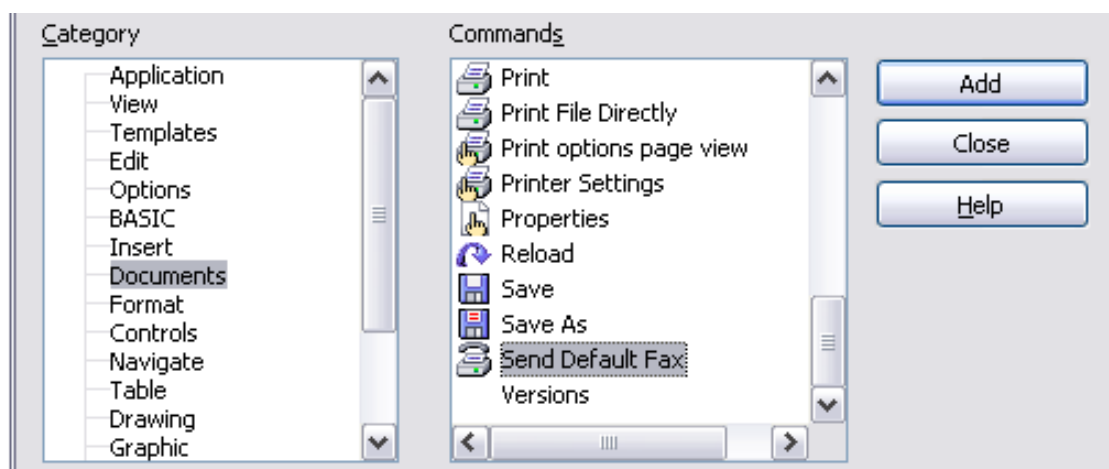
Category

Application
View
Templates
Edit
Options
BASIC
Insert
Documents
Format
Controls
Navigate
Table
Drawing
Graphic

Commands

Print
Print File Directly
Print options page view
Printer Settings
Properties
Reload
Save
Save As
Send Default Fax
Versions

Add

Close

Help